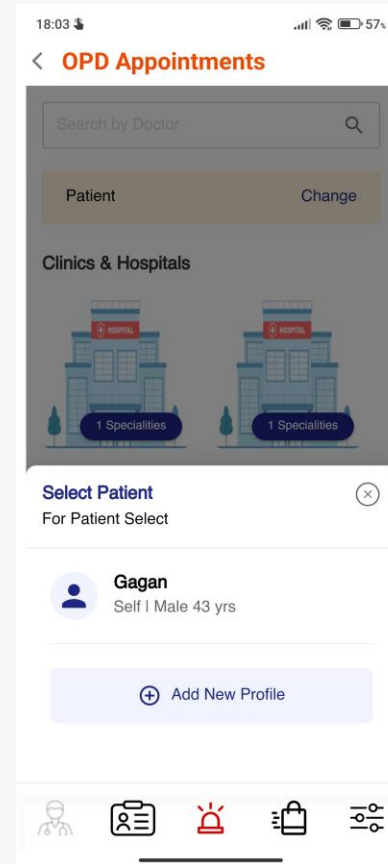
18:03

57%

OPD Appointments

Search by Doctor

Patient

Change

Clinics & Hospitals

HOSPITAL

1 Specialities

HOSPITAL

1 Specialities

Select Patient

For Patient Select

Gagan

Self | Male 43 yrs

Add New Profile